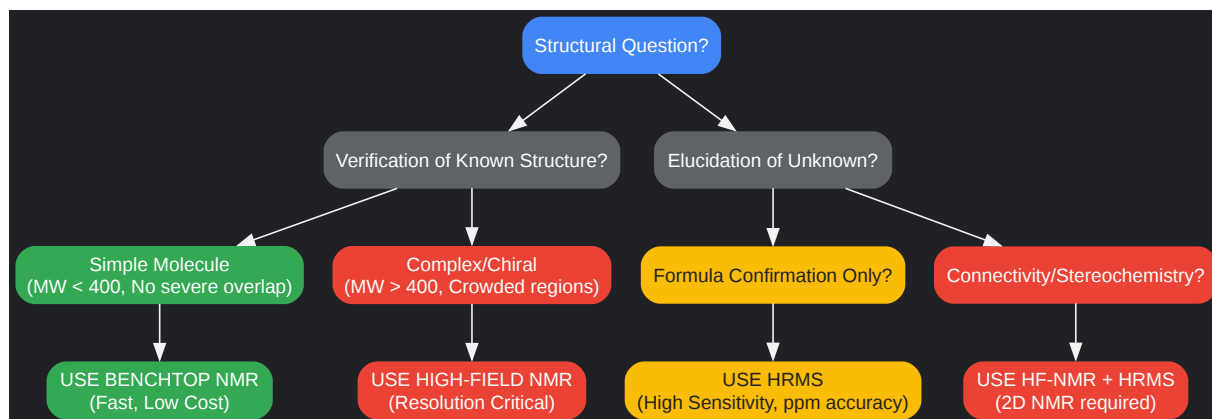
Structural Question?

Verification of Known Structure?

Elucidation of Unknown?

Simple Molecule
(MW < 400, No severe overlap)

Complex/Chiral
(MW > 400, Crowded regions)

Formula Confirmation Only?

Connectivity/Stereochemistry?

USE BENCHTOP NMR
(Fast, Low Cost)

USE HIGH-FIELD NMR
(Resolution Critical)

USE HRMS
(High Sensitivity, ppm accuracy)

USE HF-NMR + HRMS
(2D NMR required)